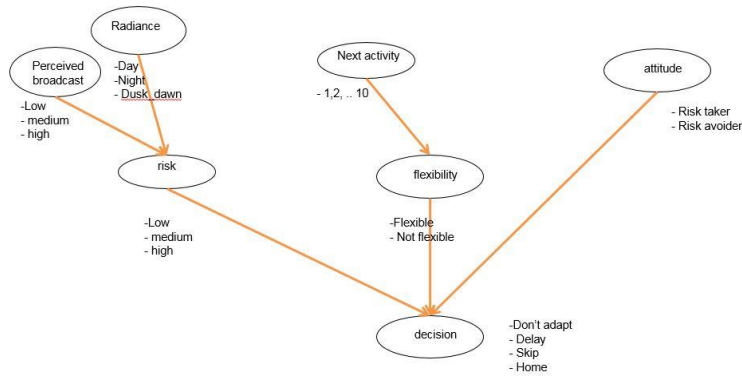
Radiance

Perceived broadcast

-Day
-Night
- Dusk, dawn

-Low
- medium
- high

Next activity

- 1,2, .. 10

attitude

- Risk taker
- Risk avoider

risk

flexibility

-Low
- medium
- high

-Flexible
- Not flexible

decision

-Don't adapt
- Delay
- Skip
- Home